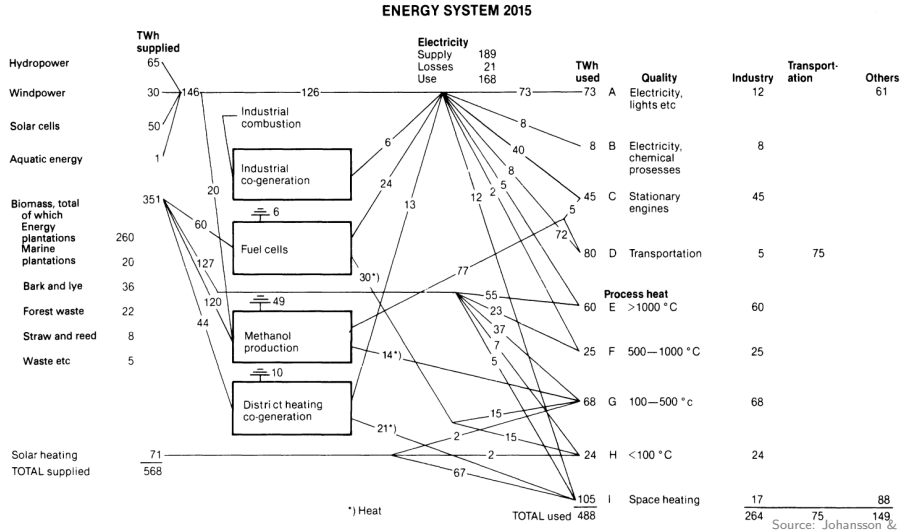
ENERGY SYSTEM 2015

TWh supplied

Hydropower 65
Windpower 30
Solar cells 50
Aquatic energy 1

146

Biomass, total of which 351
Energy plantations 260
Marine plantations 20
Bark and lye 36
Forest waste 22
Straw and reed 8
Waste etc 5

Solar heating 71
TOTAL supplied 568

Industrial combustion

Industrial co-generation

Fuel cells

Methanol production

District heating co-generation

126
20
6
60
6
127
120
44
49
10
24
13
30*)
14*)
21*)
77
55
23
37
7
5
15
2
15
2
67
12
2
5
8
40
8
73
5
72

Electricity
Supply 189
Losses 21
Use 168

*) Heat

TWh used

| TWh used | | Quality | Industry | Transportation | Others |
|---|---|---|---|---|---|
| 73 | A | Electricity, lights etc | 12 | | 61 |
| 8 | B | Electricity, chemical prosesses | 8 | | |
| 45 | C | Stationary engines | 45 | | |
| 80 | D | Transportation | 5 | 75 | |
| | | Process heat | | | |
| 60 | E | >1000 °C | 60 | | |
| 25 | F | 500—1000 °C | 25 | | |
| 68 | G | 100—500 °c | 68 | | |
| 24 | H | <100 °C | 24 | | |
| 105 | I | Space heating | 17 | | 88 |
| TOTAL used 488 | | | 264 | 75 | 149 |

Source: Johansson &